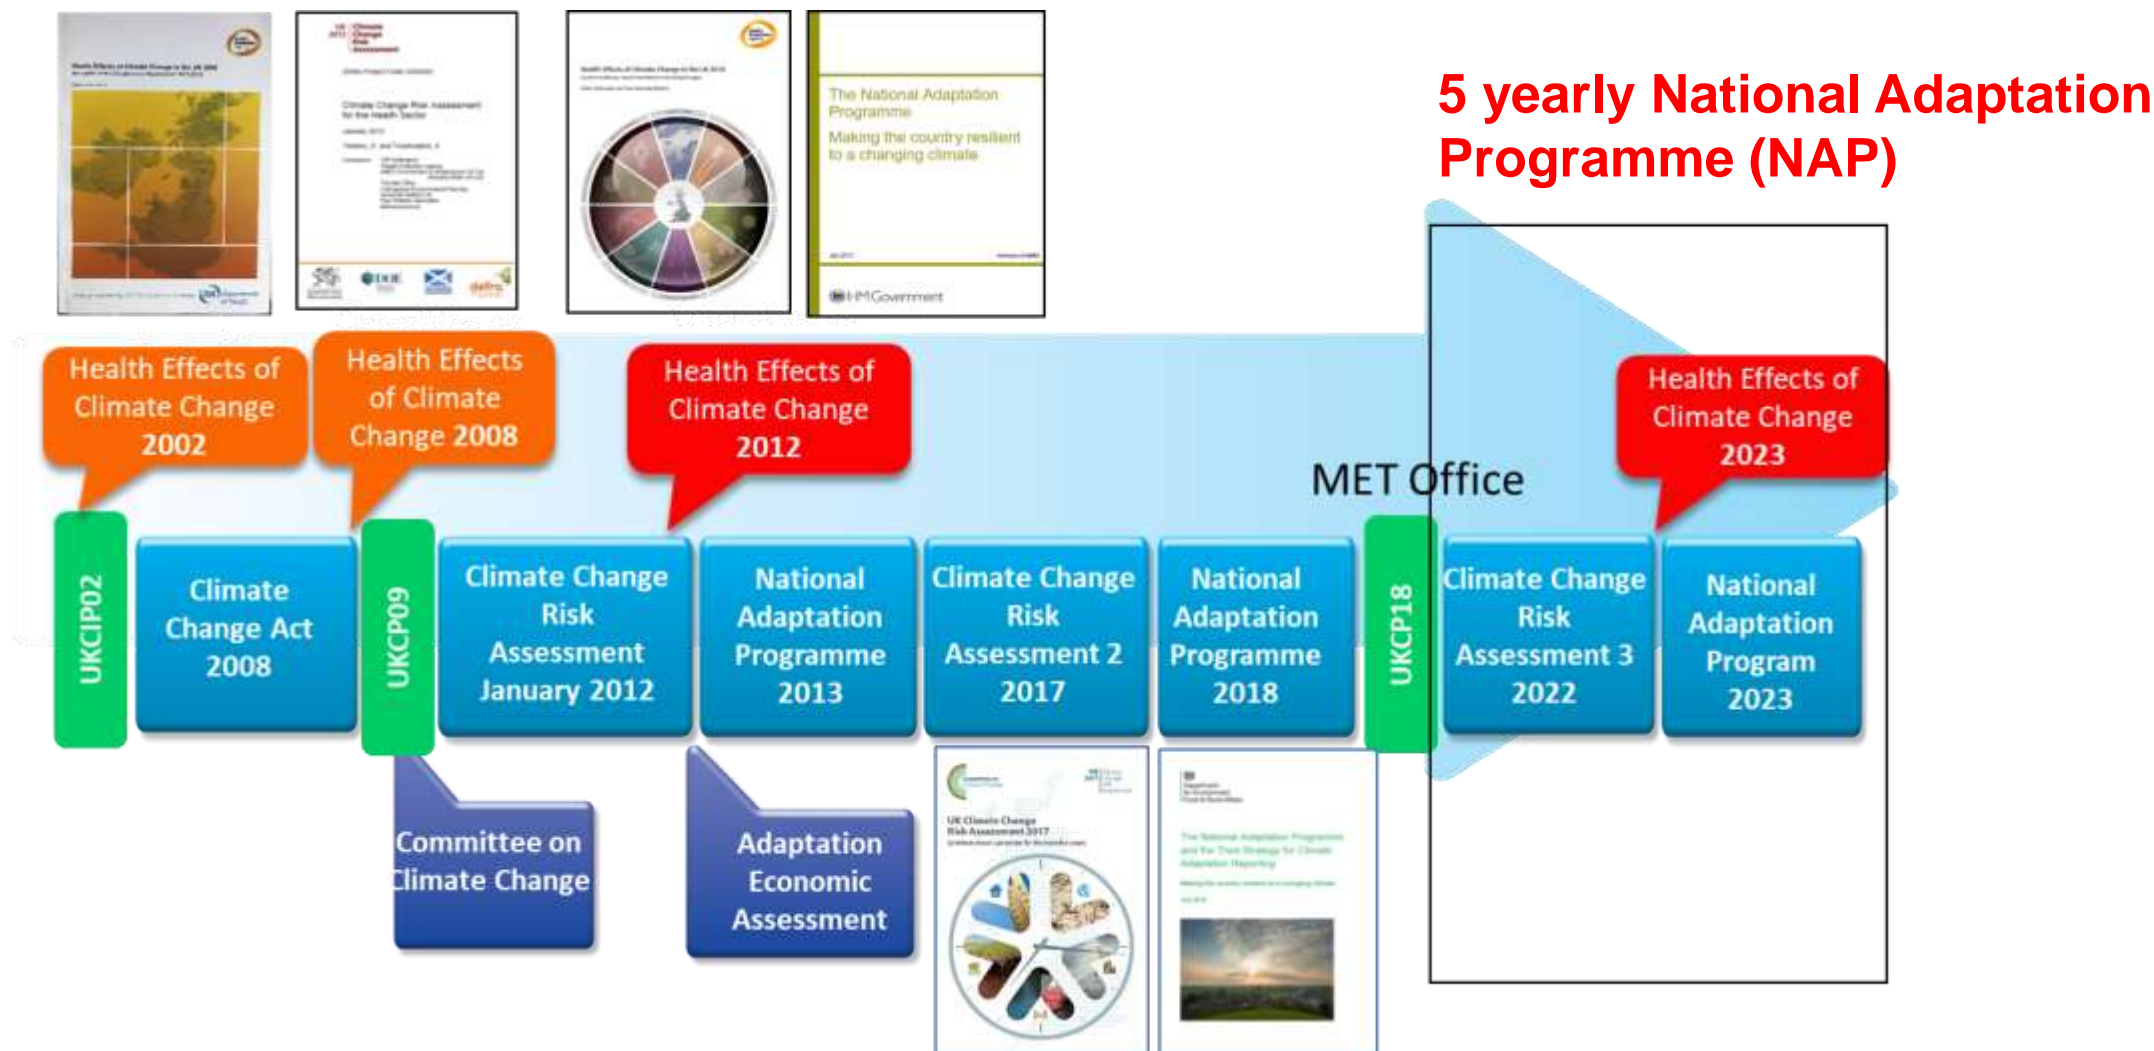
The National Adaptation Programme

Making the country resilient to a changing climate

HM Government

5 yearly National Adaptation Programme (NAP)

Health Effects of Climate Change 2002

Health Effects of Climate Change 2008

Health Effects of Climate Change 2012

MET Office

Health Effects of Climate Change 2023

UKCIP02

Climate Change Act 2008

UKCP09

Climate Change Risk Assessment January 2012

National Adaptation Programme 2013

Climate Change Risk Assessment 2 2017

National Adaptation Programme 2018

UKCP18

Climate Change Risk Assessment 3 2022

National Adaptation Program 2023

Committee on Climate Change

Adaptation Economic Assessment

UK Climate Change Risk Assessment 2017